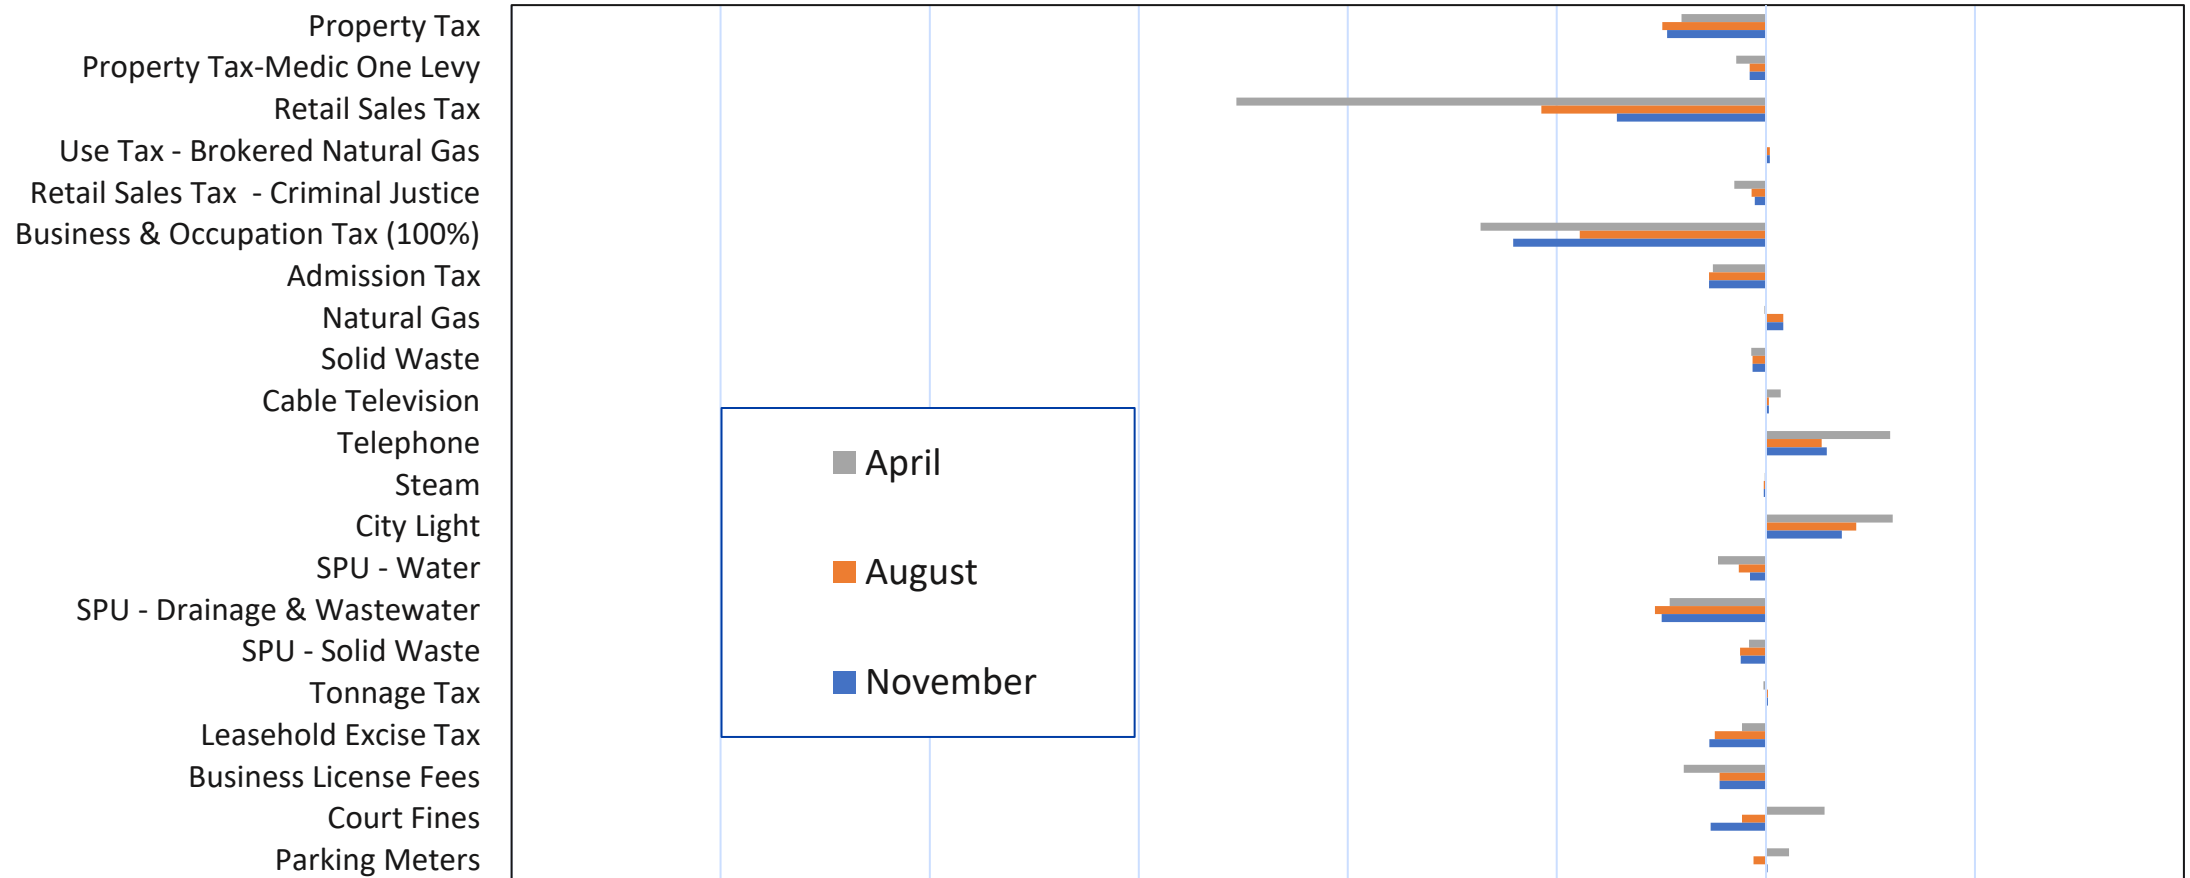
Property Tax
Property Tax-Medic One Levy
Retail Sales Tax
Use Tax - Brokered Natural Gas
Retail Sales Tax - Criminal Justice
Business & Occupation Tax (100%)
Admission Tax
Natural Gas
Solid Waste
Cable Television
Telephone
Steam
City Light
SPU - Water
SPU - Drainage & Wastewater
SPU - Solid Waste
Tonnage Tax
Leasehold Excise Tax
Business License Fees
Court Fines
Parking Meters

April
August
November